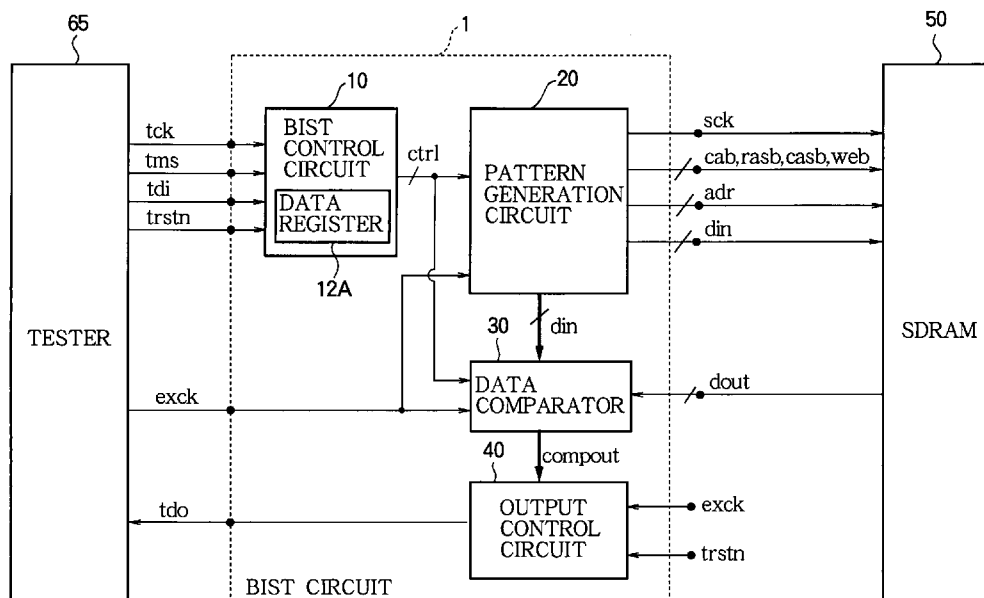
65

1

50

10

20

TESTER

tck

tms

tdi

trstn

BIST CONTROL CIRCUIT

DATA REGISTER

12A

ctrl

PATTERN GENERATION CIRCUIT

sck

cab,rasb,casb,web

adr

din

SDRAM

30

din

DATA COMPARATOR

dout

exck

40

compout

OUTPUT CONTROL CIRCUIT

tdo

exck

trstn

BIST CIRCUIT